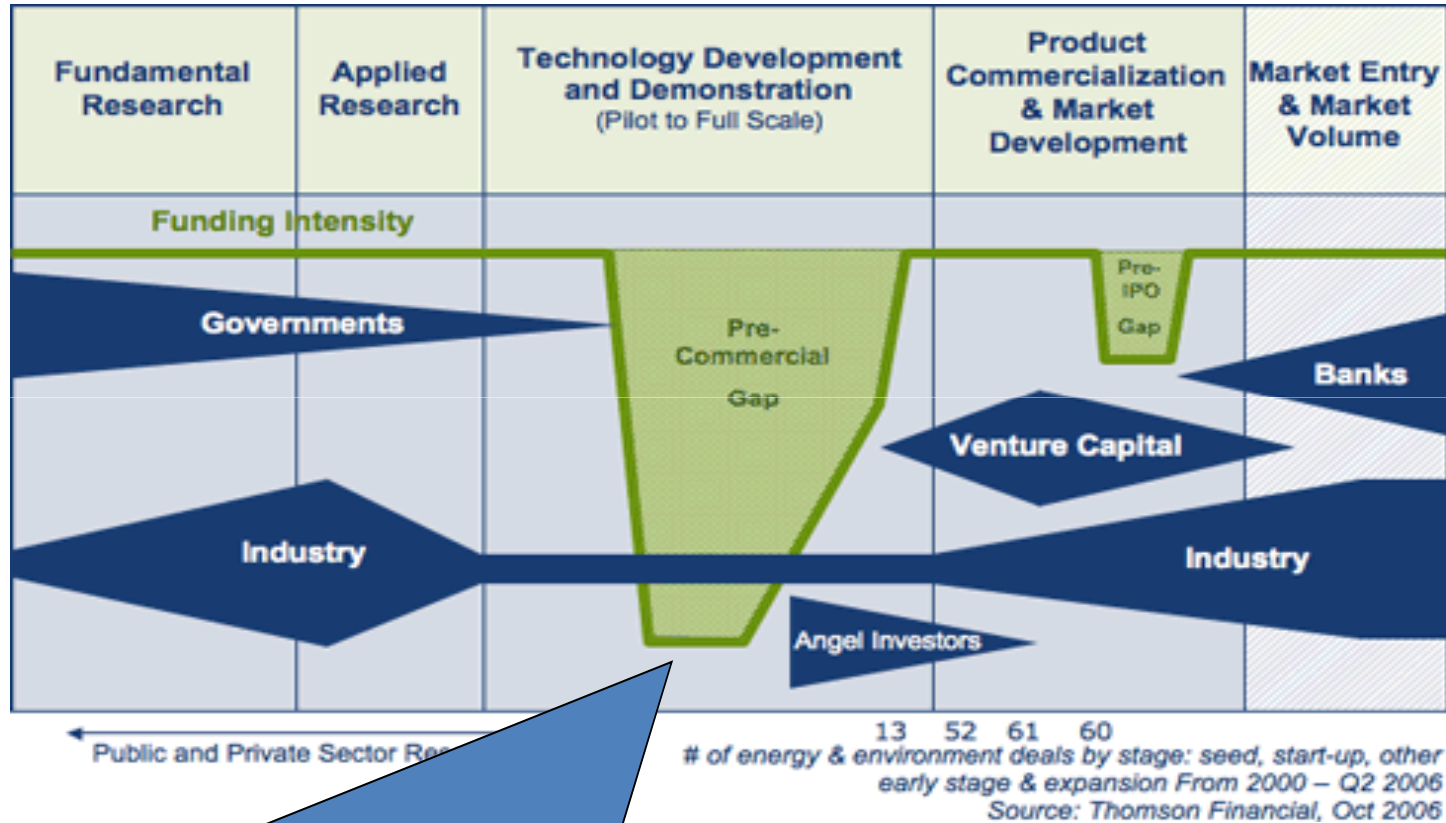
| Fundamental Research | Applied Research | Technology Development and Demonstration (Pilot to Full Scale) | Product Commercialization & Market Development | Market Entry & Market Volume |
|---|---|---|---|---|

Funding Intensity

Governments

Pre-Commercial Gap

Pre-IPO Gap

Banks

Venture Capital

Industry

Industry

Angel Investors

13 52 61 60

Public and Private Sector Re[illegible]

# of energy & environment deals by stage: seed, start-up, other early stage & expansion From 2000 – Q2 2006
Source: Thomson Financial, Oct 2006